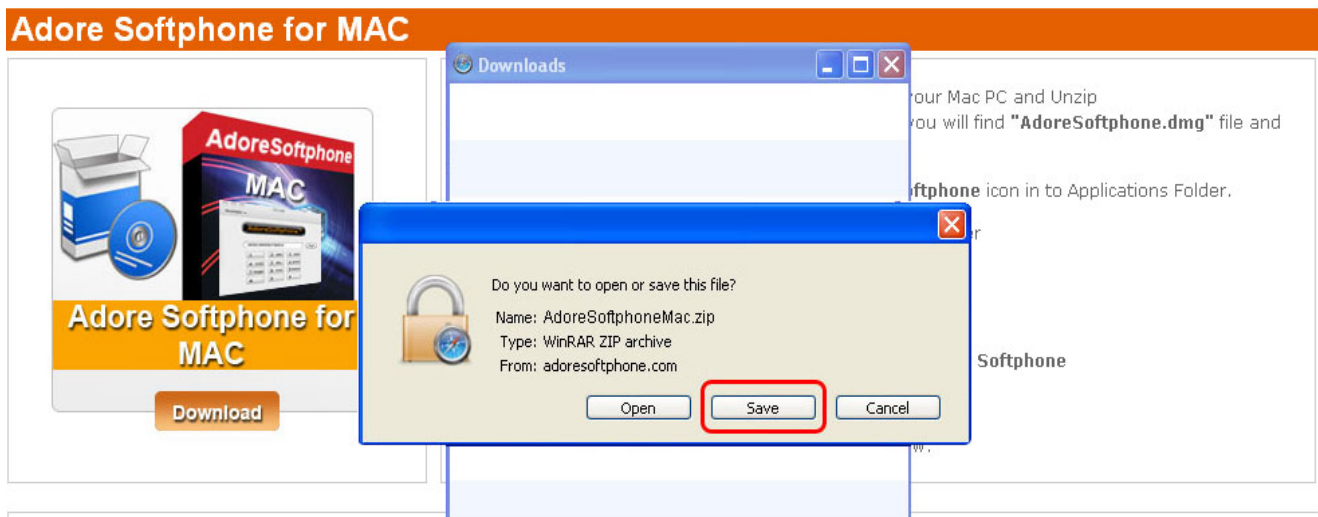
Adore Softphone for MAC

AdoreSoftphone
MAC

Adore Softphone for MAC

Download

Downloads

our Mac PC and Unzip
you will find **"AdoreSoftphone.dmg"** file and

ftphone icon in to Applications Folder.

er

Softphone

w.

Do you want to open or save this file?

Name: AdoreSoftphoneMac.zip
Type: WinRAR ZIP archive
From: adoresoftphone.com

Open | Save | Cancel